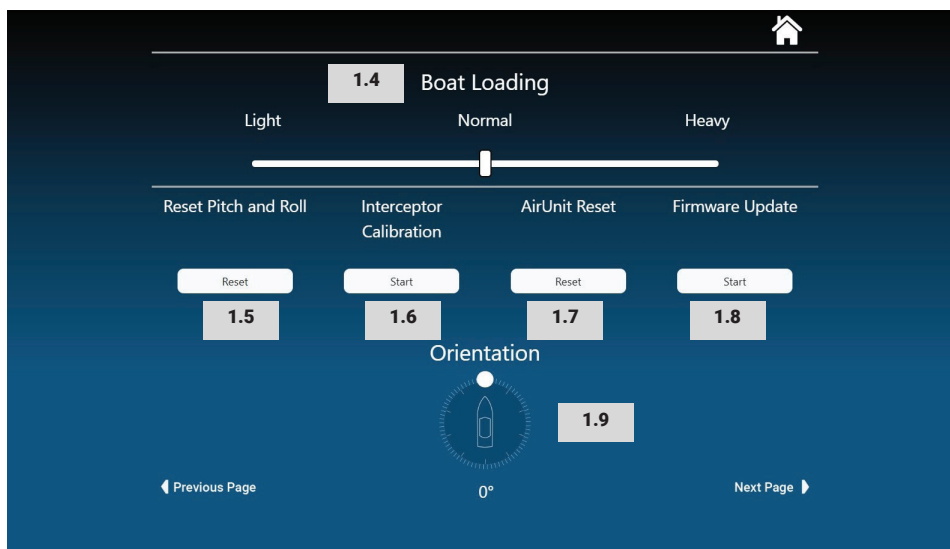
1.4 Boat Loading

Light Normal Heavy

Reset Pitch and Roll

Interceptor Calibration

AirUnit Reset

Firmware Update

Reset

Start

Reset

Start

1.5

1.6

1.7

1.8

Orientation

1.9

Previous Page

0°

Next Page